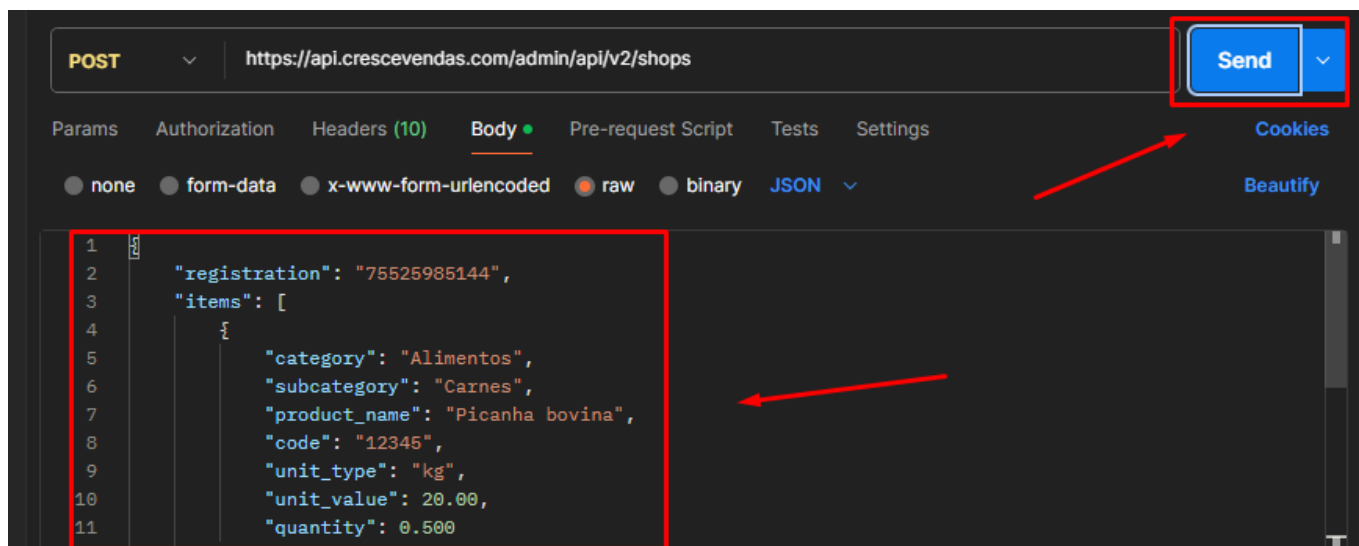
POST https://api.crescevendas.com/admin/api/v2/shops

Send

Params Authorization Headers (10) Body Pre-request Script Tests Settings Cookies

none form-data x-www-form-urlencoded raw binary JSON Beautify

1 {
2 "registration": "75525985144",
3 "items": [
4 {
5 "category": "Alimentos",
6 "subcategory": "Carnes",
7 "product_name": "Picanha bovina",
8 "code": "12345",
9 "unit_type": "kg",
10 "unit_value": 20.00,
11 "quantity": 0.500